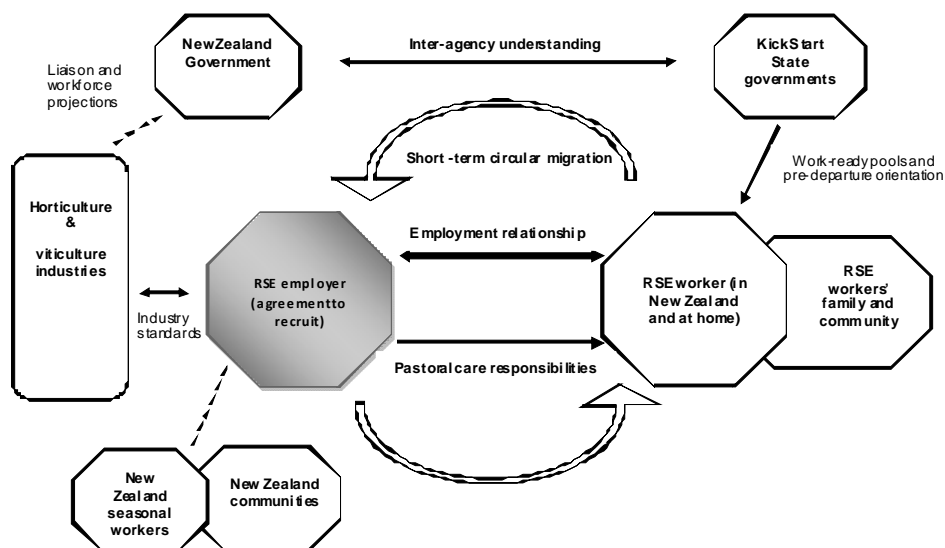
NewZealand Government

Inter-agency understanding

KickStart State governments

Liaison and workforce projections

Short -term circular migration

Work-ready pools and pre-departure orientation

Horticulture & viticulture industries

Employment relationship

RSE employer (agreementto recruit)

RSE worker (in New Zealand and at home)

RSE workers' family and community

Industry standards

Pastoral care responsibilities

New Zealand seasonal workers

New Zealand communities